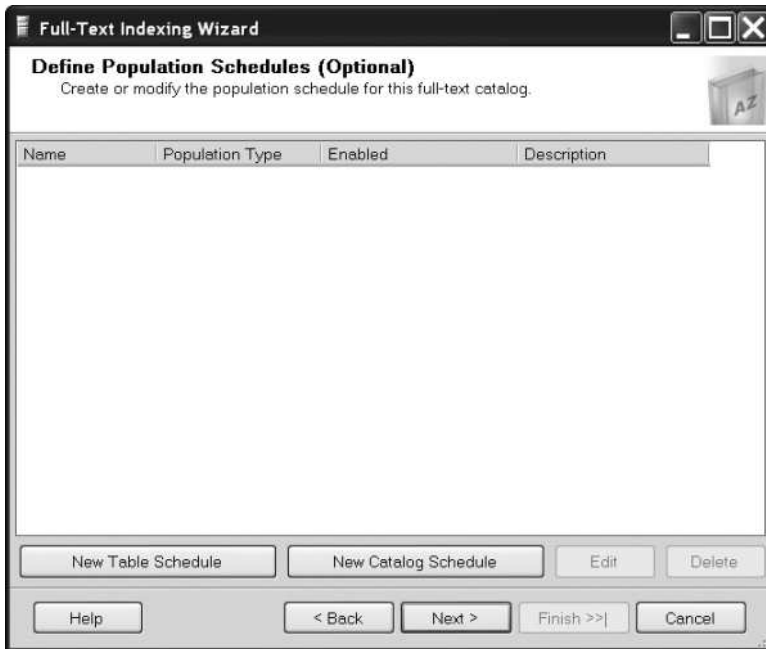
Full-Text Indexing Wizard

Define Population Schedules (Optional)
Create or modify the population schedule for this full-text catalog.

AZ

| Name | Population Type | Enabled | Description |
|---|---|---|---|

New Table Schedule
New Catalog Schedule
Edit
Delete

Help
< Back
Next >
Finish >>|
Cancel